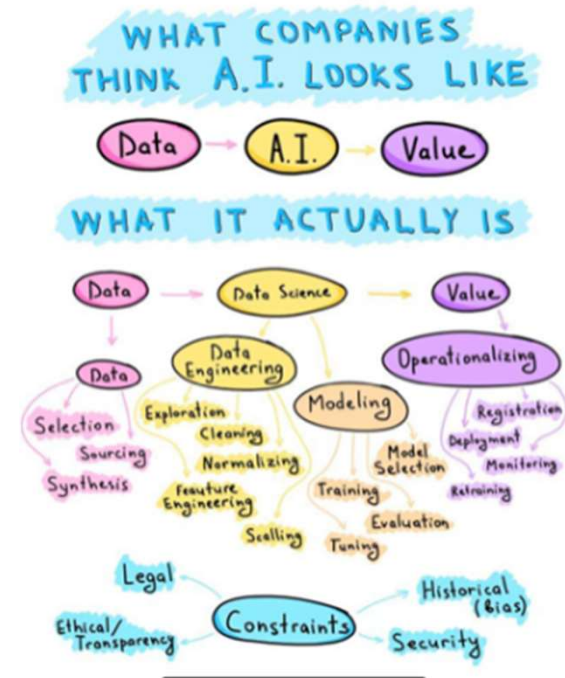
WHAT COMPANIES THINK A.I. LOOKS LIKE

Data
A.I.
Value

WHAT IT ACTUALLY IS

Data
Data Science
Value

Data
Data Engineering
Modeling
Operationalizing

Selection
Sourcing
Synthesis

Exploration
Cleaning
Normalizing
Feature Engineering
Scaling

Model Selection
Training
Evaluation
Tuning

Registration
Deployment
Monitoring
Retraining

Legal
Ethical/ Transparency
Constraints
Historical (Bias)
Security